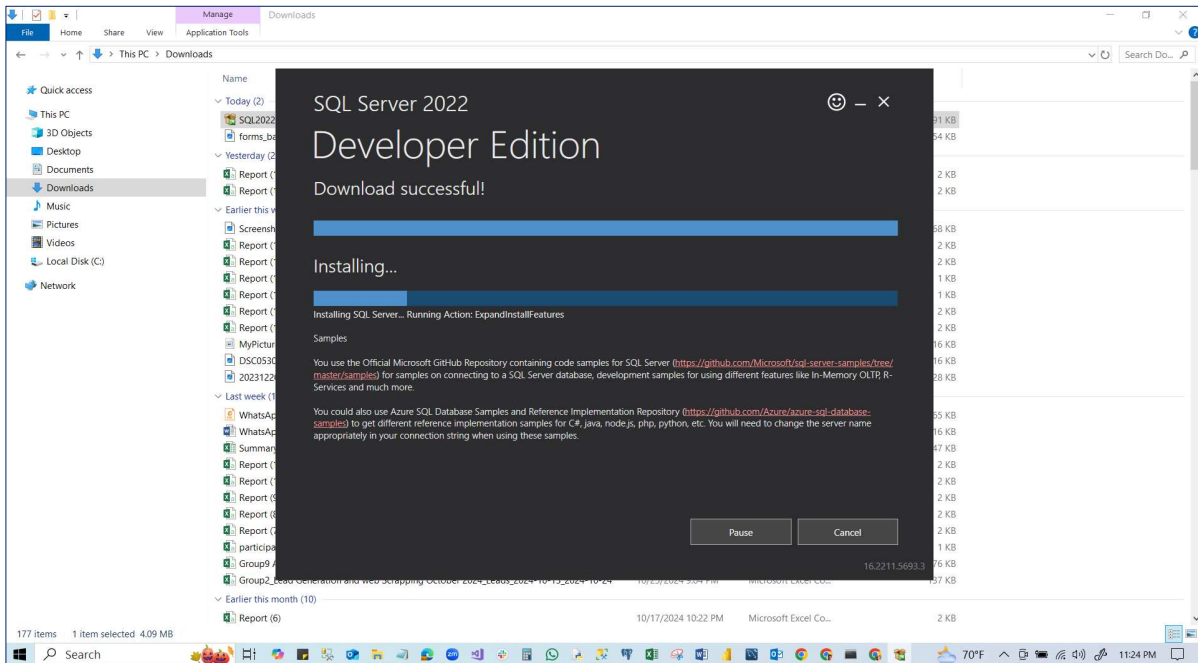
Manage
Downloads
File Home Share View Application Tools
← → ↑ > This PC > Downloads
Search Do...

Quick access
This PC
3D Objects
Desktop
Documents
Downloads
Music
Pictures
Videos
Local Disk (C:)
Network

Name
Today (2)
SQL2022
forms_ba
Yesterday (2
Report (
Report (
Earlier this w
Screensh
Report (
Report (
Report (
Report (
Report (
Report (
MyPictur
DSC0530
2023122
Last week (1
WhatsAp
WhatsAp
Summary
Report (
Report (
Report (9
Report (8
Report (7
participa
Group9 A
Group2_Lead Generation and Web Scrapping October 2024_Leads_2024-10-15_2024-10-24 10/25/2024 9:04 PM Microsoft Excel Co... 157 KB
Earlier this month (10)
Report (6) 10/17/2024 10:22 PM Microsoft Excel Co... 2 KB

91 KB
54 KB
2 KB
2 KB
58 KB
2 KB
2 KB
1 KB
1 KB
2 KB
2 KB
16 KB
16 KB
28 KB
55 KB
16 KB
47 KB
2 KB
2 KB
2 KB
2 KB
2 KB
1 KB
76 KB

SQL Server 2022
Developer Edition
Download successful!
Installing...
Installing SQL Server... Running Action: ExpandInstallFeatures
Samples
You use the Official Microsoft GitHub Repository containing code samples for SQL Server (https://github.com/Microsoft/sql-server-samples/tree/master/samples) for samples on connecting to a SQL Server database, development samples for using different features like In-Memory OLTP, R-Services and much more.
You could also use Azure SQL Database Samples and Reference Implementation Repository (https://github.com/Azure/azure-sql-database-samples) to get different reference implementation samples for C#, java, node.js, php, python, etc. You will need to change the server name appropriately in your connection string when using these samples.
Pause
Cancel
16.2211.5693.3

177 items 1 item selected 4.09 MB
Search
70°F
11:24 PM